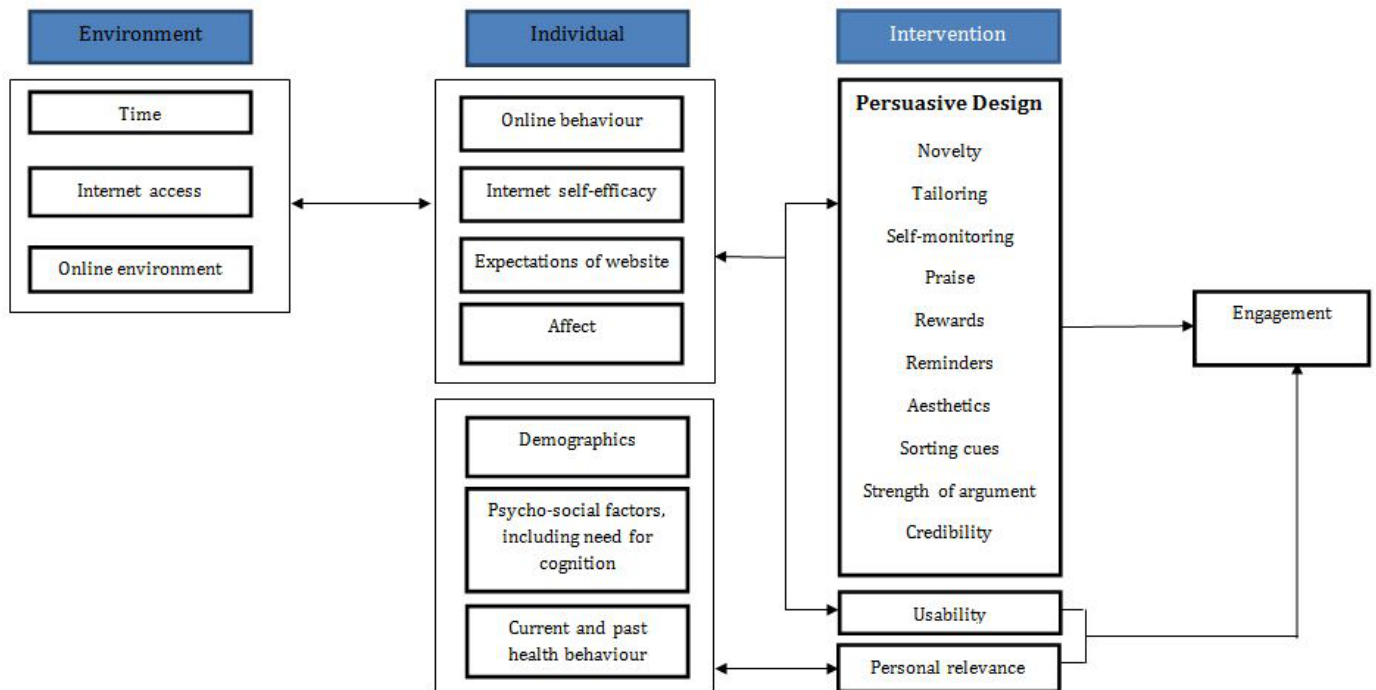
Environment

Time

Internet access

Online environment

Individual

Online behaviour

Internet self-efficacy

Expectations of website

Affect

Demographics

Psycho-social factors, including need for cognition

Current and past health behaviour

Intervention

Persuasive Design

Novelty

Tailoring

Self-monitoring

Praise

Rewards

Reminders

Aesthetics

Sorting cues

Strength of argument

Credibility

Usability

Personal relevance

Engagement